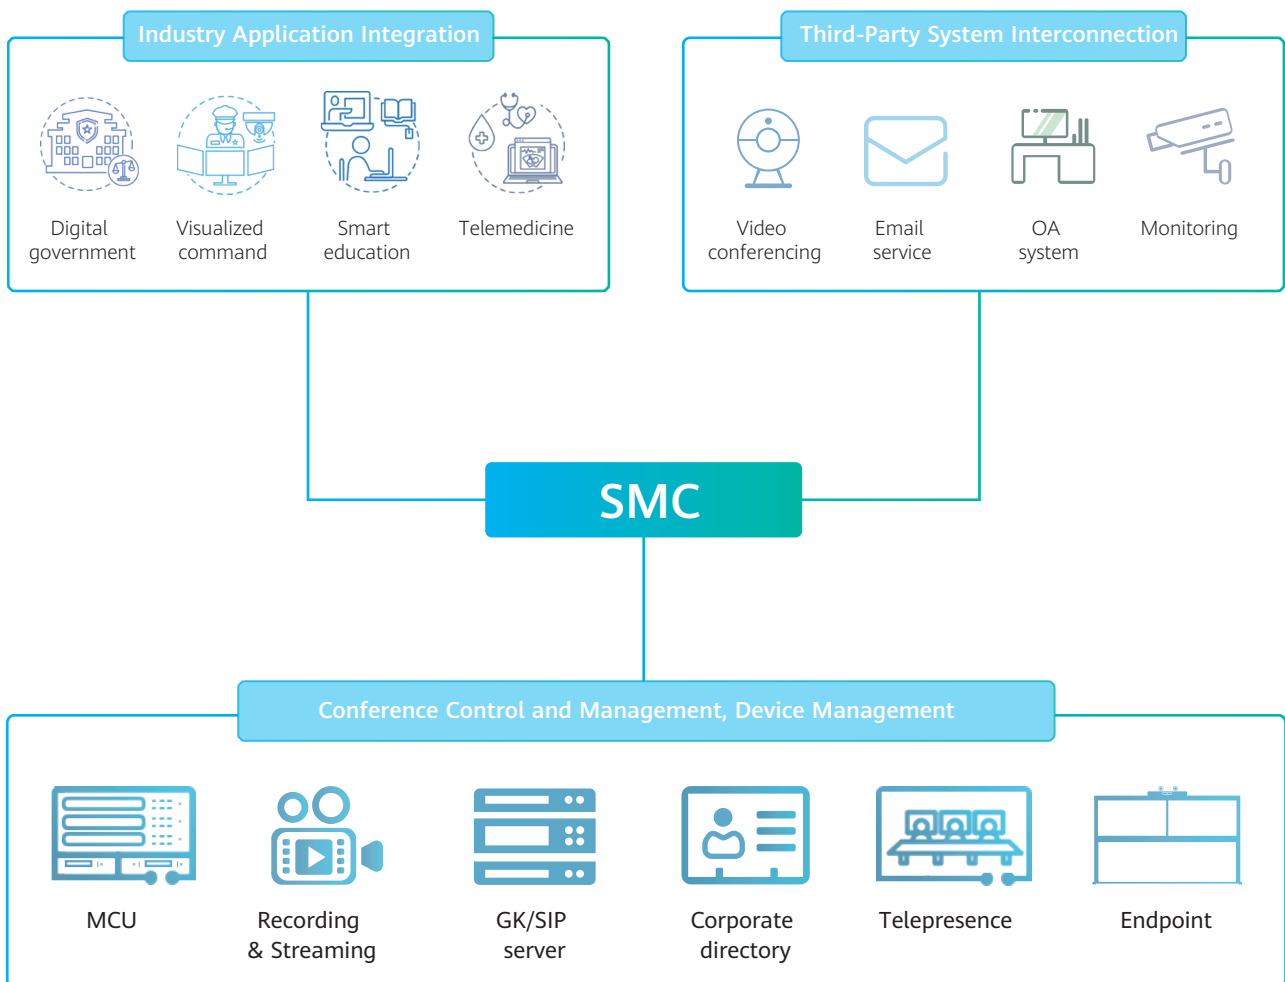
Industry Application Integration

Digital government

Visualized command

Smart education

Telemedicine

Third-Party System Interconnection

Video conferencing

Email service

OA system

Monitoring

SMC

Conference Control and Management, Device Management

MCU

Recording & Streaming

GK/SIP server

Corporate directory

Telepresence

Endpoint